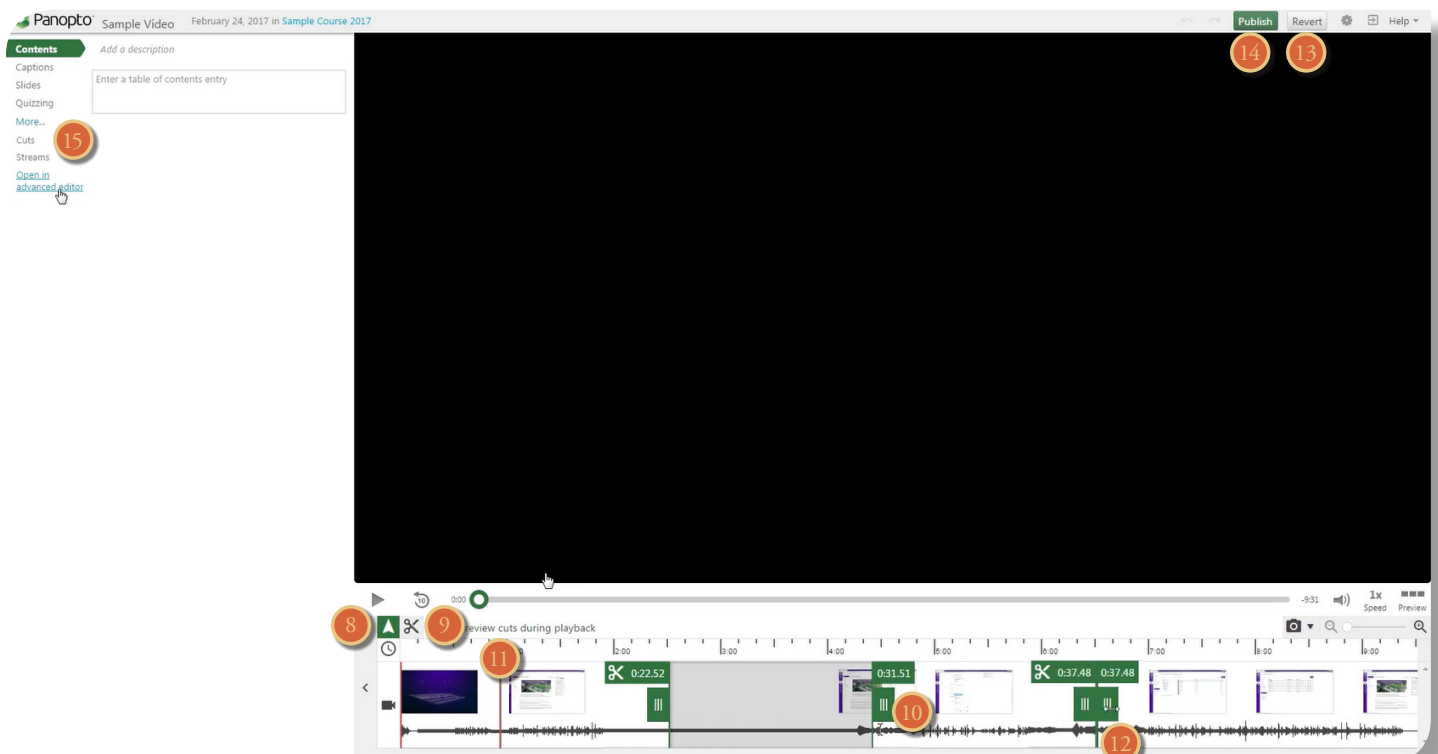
Panopto Sample Video February 24, 2017 in Sample Course 2017

Publish Revert Help

14 13

Contents
Captions
Slides
Quizzing
More...
Cuts
Streams
Open in advanced editor

15

Add a description

Enter a table of contents entry

0:00

-9:31

1x Speed

Preview

8 9 review cuts during playback

2:00 3:00 4:00 5:00 6:00 7:00 8:00 9:00

11

0:22.52

0:31.51

10

0:37.48 0:37.48

12